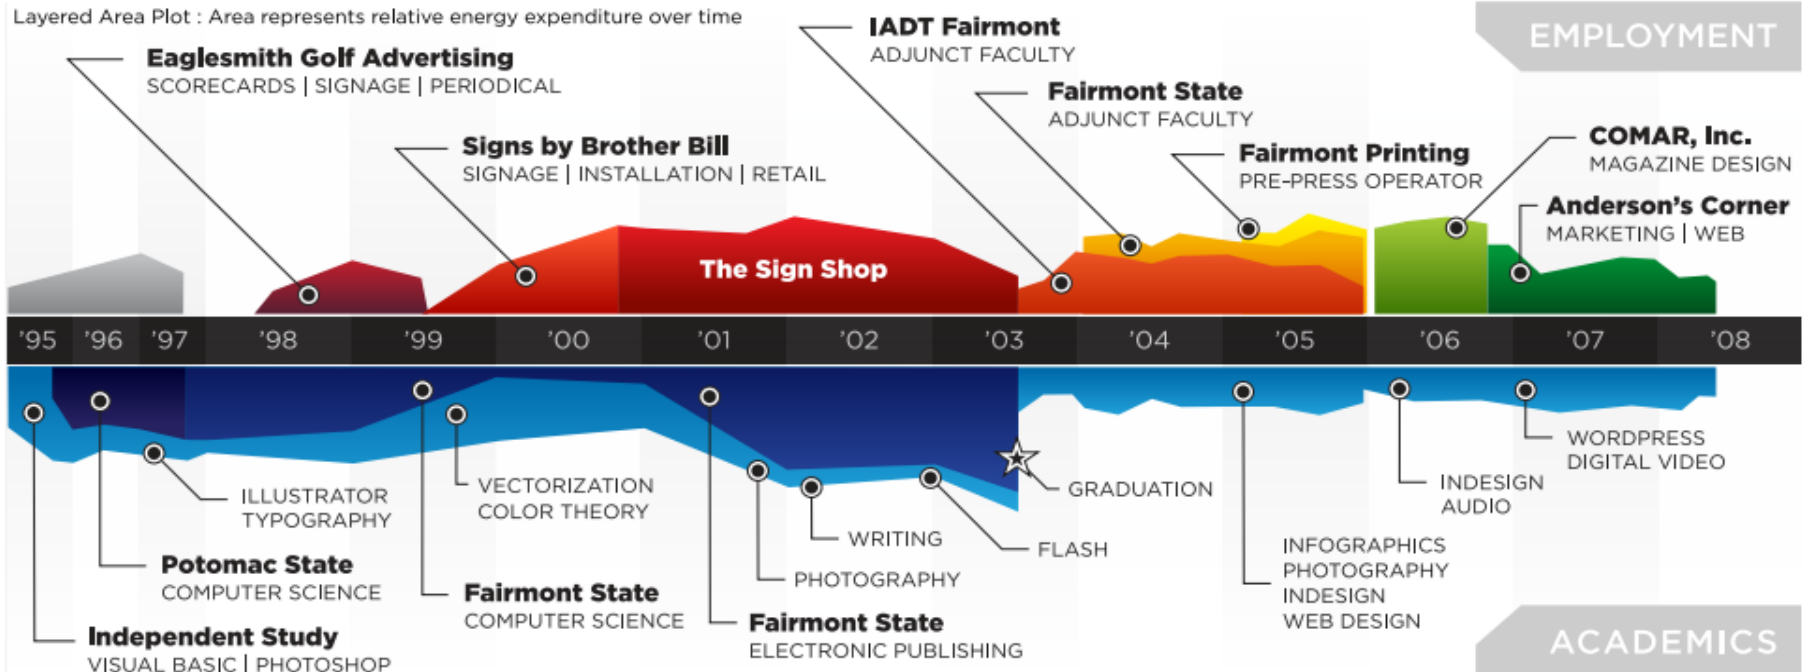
Layered Area Plot : Area represents relative energy expenditure over time

EMPLOYMENT

Eaglesmith Golf Advertising
SCORECARDS | SIGNAGE | PERIODICAL

Signs by Brother Bill
SIGNAGE | INSTALLATION | RETAIL

IADT Fairmont
ADJUNCT FACULTY

Fairmont State
ADJUNCT FACULTY

Fairmont Printing
PRE-PRESS OPERATOR

COMAR, Inc.
MAGAZINE DESIGN

Anderson's Corner
MARKETING | WEB

The Sign Shop

'95 '96 '97 '98 '99 '00 '01 '02 '03 '04 '05 '06 '07 '08

ILLUSTRATOR
TYPOGRAPHY

VECTORIZATION
COLOR THEORY

GRADUATION

INDESIGN
AUDIO

WORDPRESS
DIGITAL VIDEO

Potomac State
COMPUTER SCIENCE

WRITING

FLASH

PHOTOGRAPHY

INFOGRAPHICS
PHOTOGRAPHY
INDESIGN
WEB DESIGN

Fairmont State
COMPUTER SCIENCE

Fairmont State
ELECTRONIC PUBLISHING

Independent Study
VISUAL BASIC | PHOTOSHOP

ACADEMICS